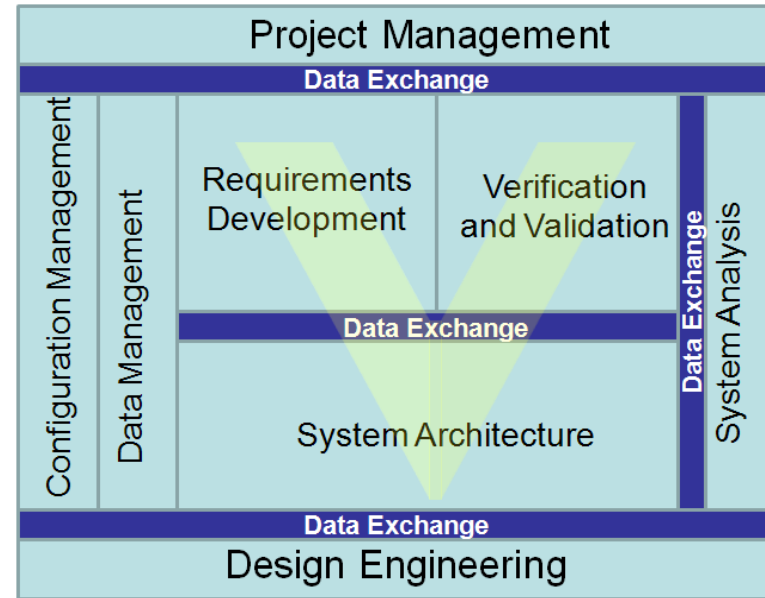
Project Management

Data Exchange

Configuration Management

Data Management

Requirements Development

Verification and Validation

Data Exchange

System Analysis

Data Exchange

System Architecture

Data Exchange

Design Engineering